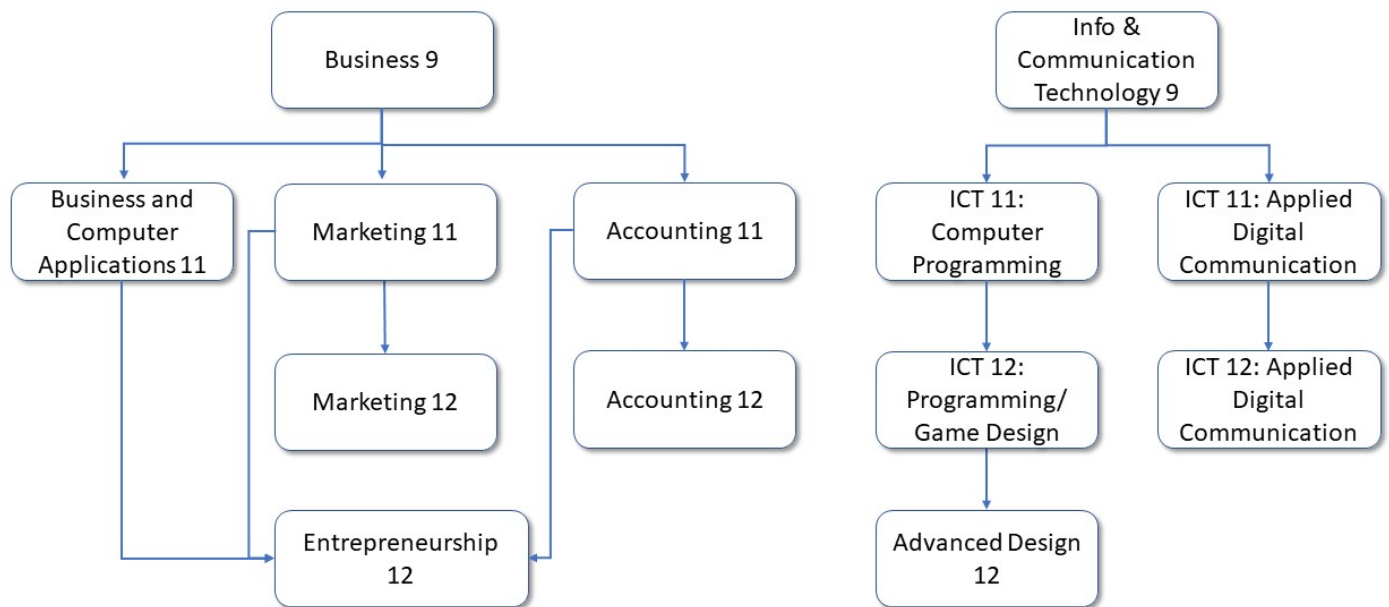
Business 9

Business and Computer Applications 11

Marketing 11

Accounting 11

Marketing 12

Accounting 12

Entrepreneurship 12

Info & Communication Technology 9

ICT 11: Computer Programming

ICT 11: Applied Digital Communication

ICT 12: Programming/ Game Design

ICT 12: Applied Digital Communication

Advanced Design 12